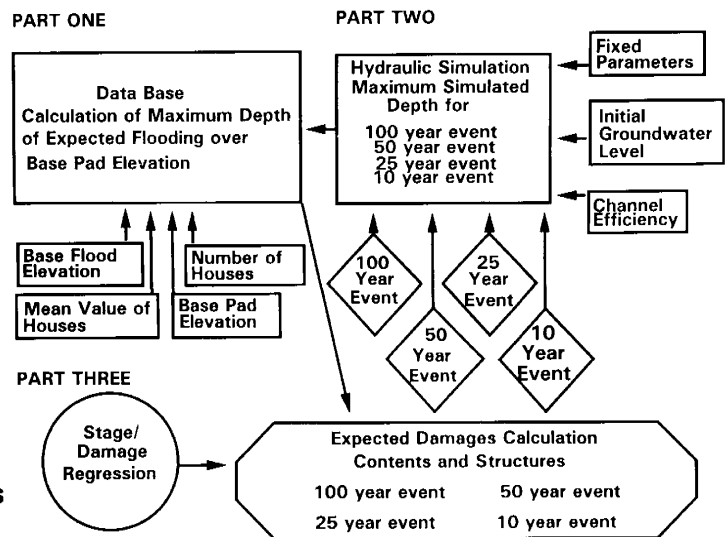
PART ONE

PART TWO

Data Base
Calculation of Maximum Depth of Expected Flooding over Base Pad Elevation

Hydraulic Simulation
Maximum Simulated Depth for
100 year event
50 year event
25 year event
10 year event

Fixed Parameters

Initial Groundwater Level

Channel Efficiency

Base Flood Elevation

Number of Houses

Mean Value of Houses

Base Pad Elevation

100 Year Event

25 Year Event

50 Year Event

10 Year Event

PART THREE

Stage/ Damage Regression

Expected Damages Calculation
Contents and Structures
100 year event
50 year event
25 year event
10 year event

s